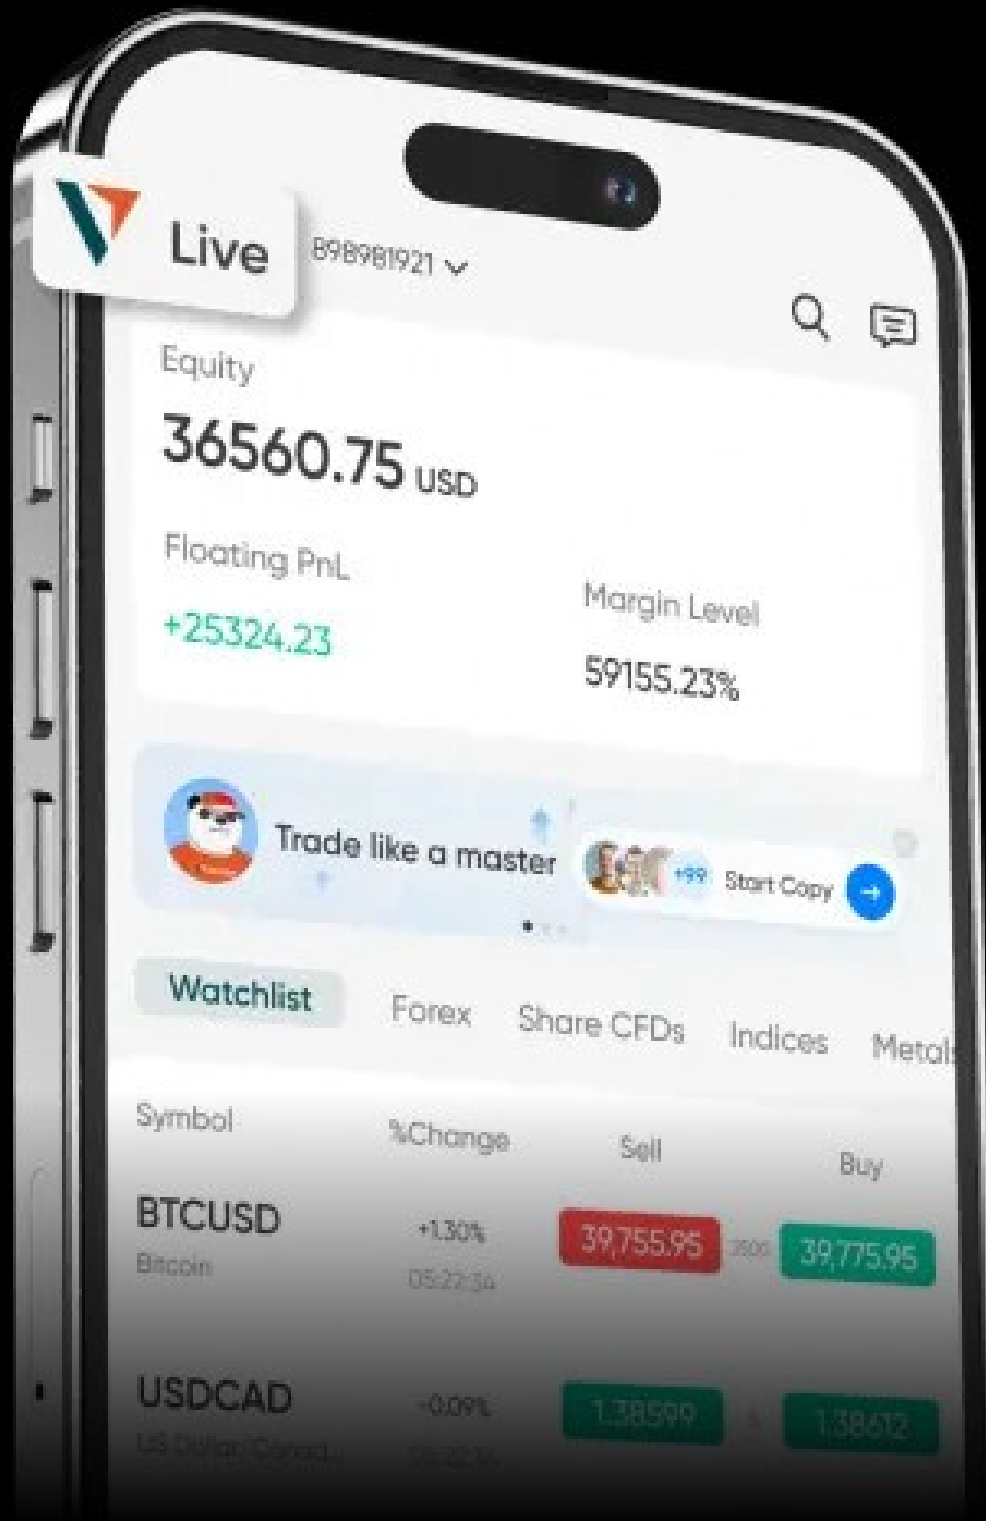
Live 898981921

Equity
36560.75 USD

Floating PnL
+25324.23

Margin Level
59155.23%

Trade like a master
+99 Start Copy

Watchlist Forex Share CFDs Indices Metal

| Symbol | %Change | Sell | | Buy |
|---|---|---|---|---|
| BTCUSD Bitcoin | +1.30% 05:22:34 | 39,755.95 | 2000 | 39,775.95 |
| USDCAD US Dollar/Canad | -0.09% 05:22:34 | 1.38599 | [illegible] | 1.38612 |